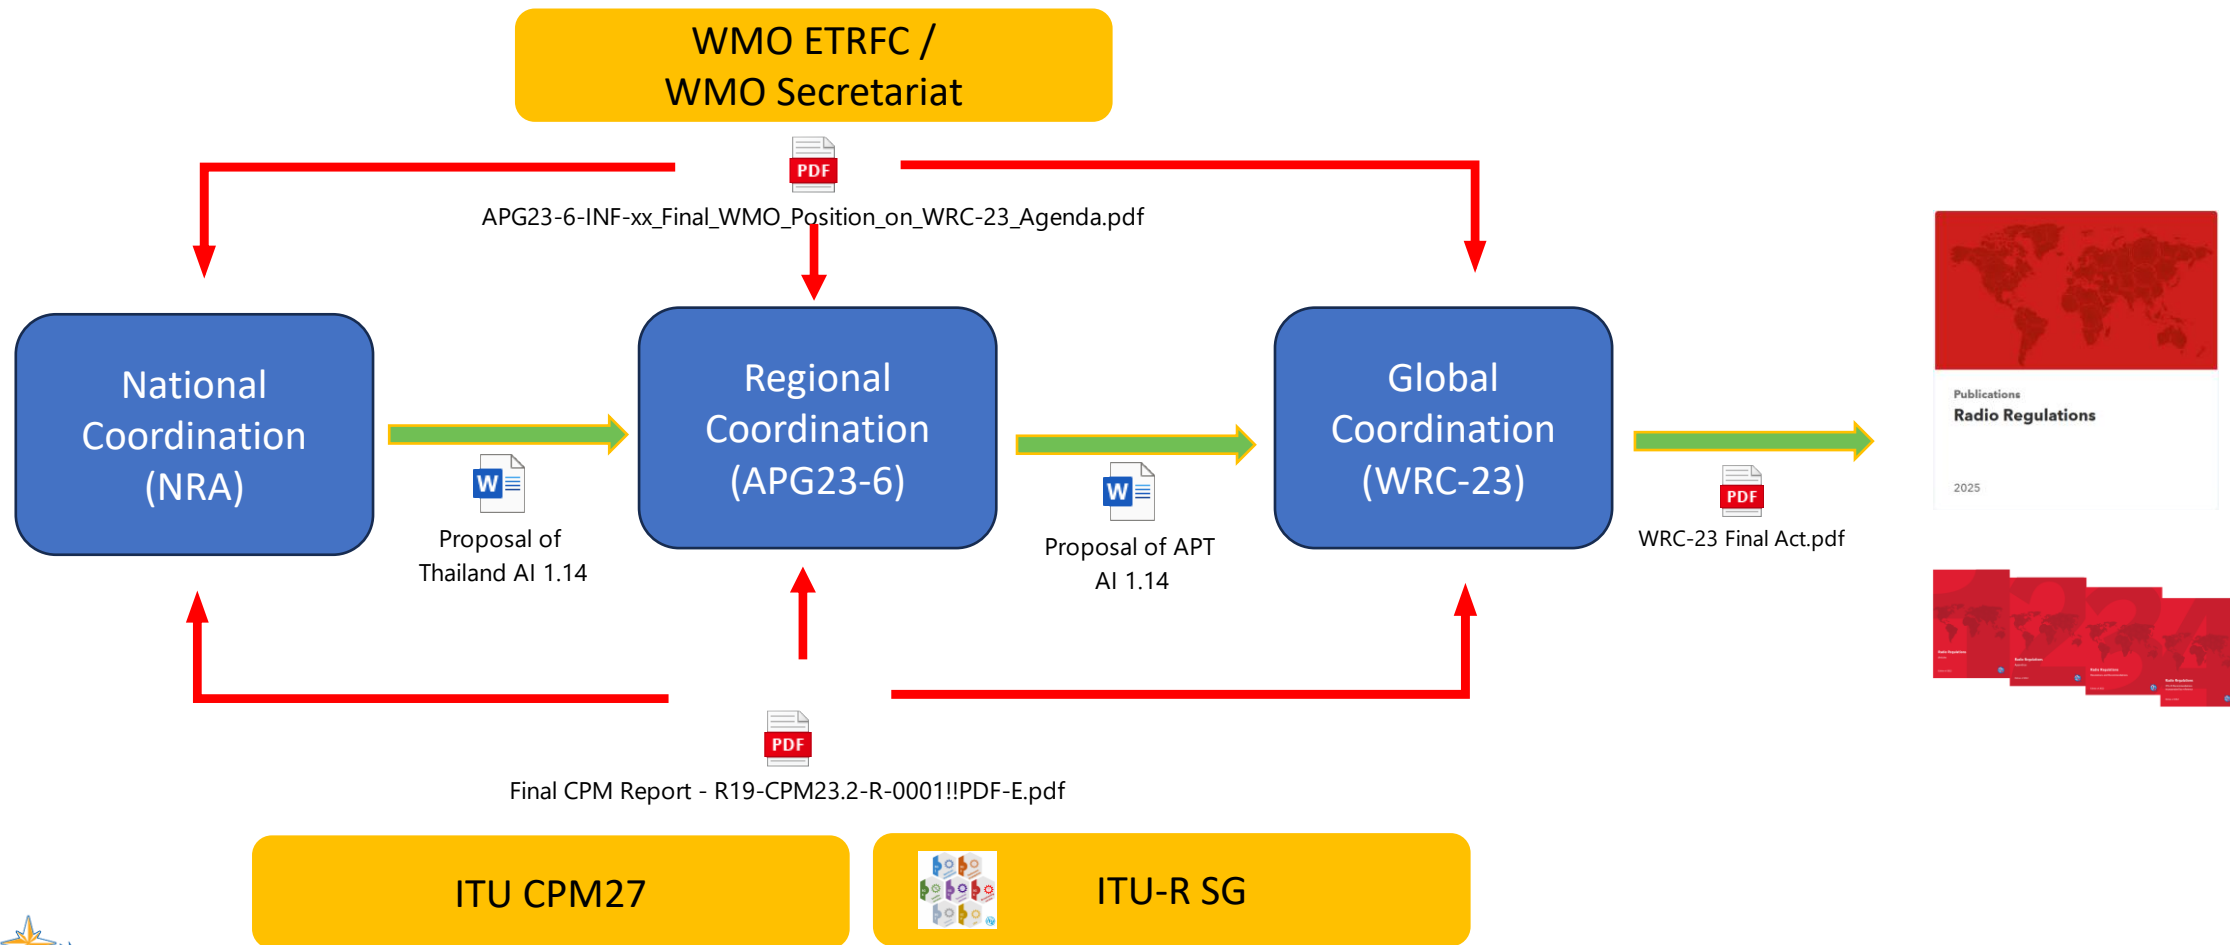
WMO ETRFC /
WMO Secretariat

PDF

APG23-6-INF-xx_Final_WMO_Position_on_WRC-23_Agenda.pdf

National Coordination (NRA)

W

Proposal of Thailand AI 1.14

Regional Coordination (APG23-6)

W

Proposal of APT AI 1.14

Global Coordination (WRC-23)

PDF

WRC-23 Final Act.pdf

Publications
Radio Regulations
2025

PDF

Final CPM Report - R19-CPM23.2-R-0001!!PDF-E.pdf

ITU CPM27

ITU-R SG